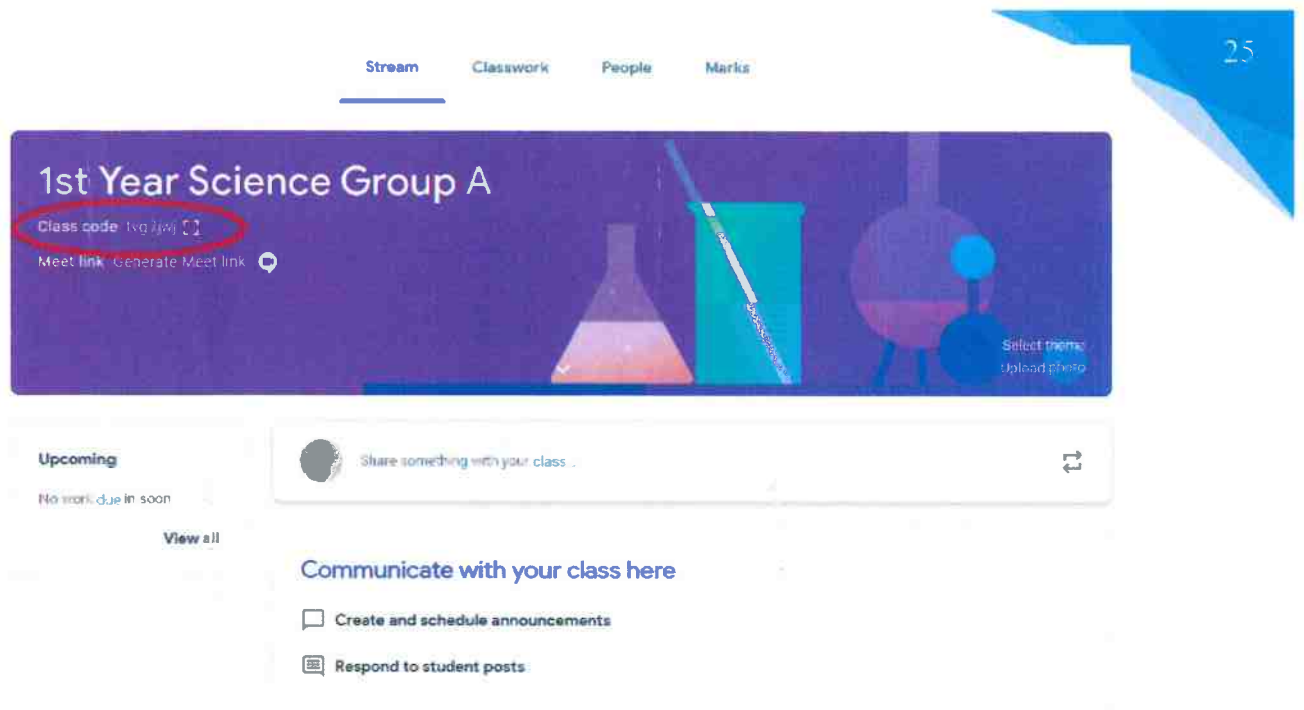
25

Stream Classwork People Marks

1st Year Science Group A

Class code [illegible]

Meet link Generate Meet link

Select theme
Upload photo

Upcoming

No work due in soon

View all

Share something with your class...

Communicate with your class here

Create and schedule announcements

Respond to student posts